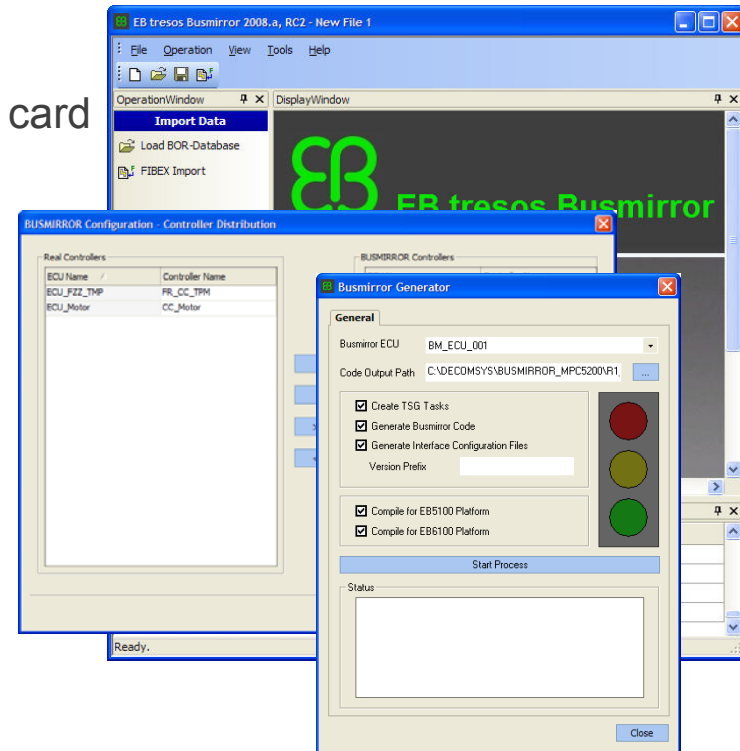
card

EB tresos Busmirror 2008.a, RC2 - New File 1

File Operation View Tools Help

OperationWindow

Import Data

Load BOR-Database

FIBEX Import

DisplayWindow

EB tresos Busmirror

BUSMIRROR Configuration - Controller Distribution

Real Controllers

| ECU Name | Controller Name |
|---|---|
| ECU_FZZ_TMP | FR_CC_TPM |
| ECU_Motor | CC_Motor |

BUSMIRROR Controllers

Busmirror Generator

General

Busmirror ECU BM_ECU_001

Code Output Path C:\DECOMSYS\BUSMIRROR_MPC5200\R1.

Create TSG Tasks

Generate Busmirror Code

Generate Interface Configuration Files

Version Prefix

Compile for EB5100 Platform

Compile for EB6100 Platform

Start Process

Status

Close

Ready.